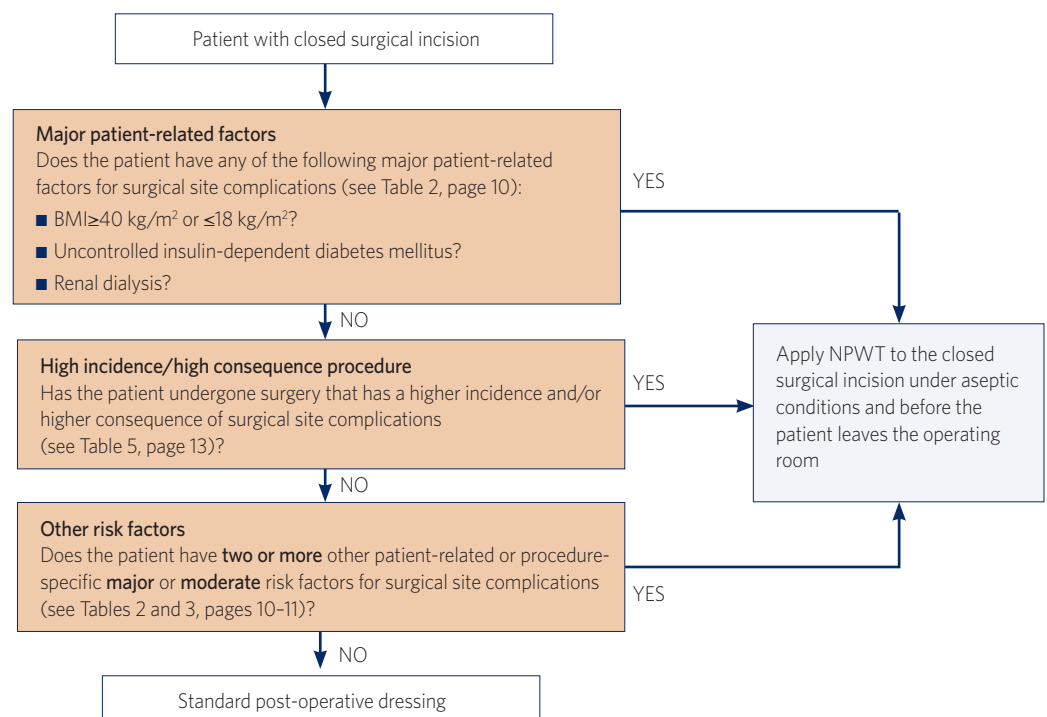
Patient with closed surgical incision

Major patient-related factors
Does the patient have any of the following major patient-related factors for surgical site complications (see Table 2, page 10):
■ BMI≥40 kg/m$^2$ or ≤18 kg/m$^2$?
■ Uncontrolled insulin-dependent diabetes mellitus?
■ Renal dialysis?

YES

NO

High incidence/high consequence procedure
Has the patient undergone surgery that has a higher incidence and/or higher consequence of surgical site complications (see Table 5, page 13)?

YES

Apply NPWT to the closed surgical incision under aseptic conditions and before the patient leaves the operating room

NO

Other risk factors
Does the patient have **two or more** other patient-related or procedure-specific **major** or **moderate** risk factors for surgical site complications (see Tables 2 and 3, pages 10–11)?

YES

NO

Standard post-operative dressing